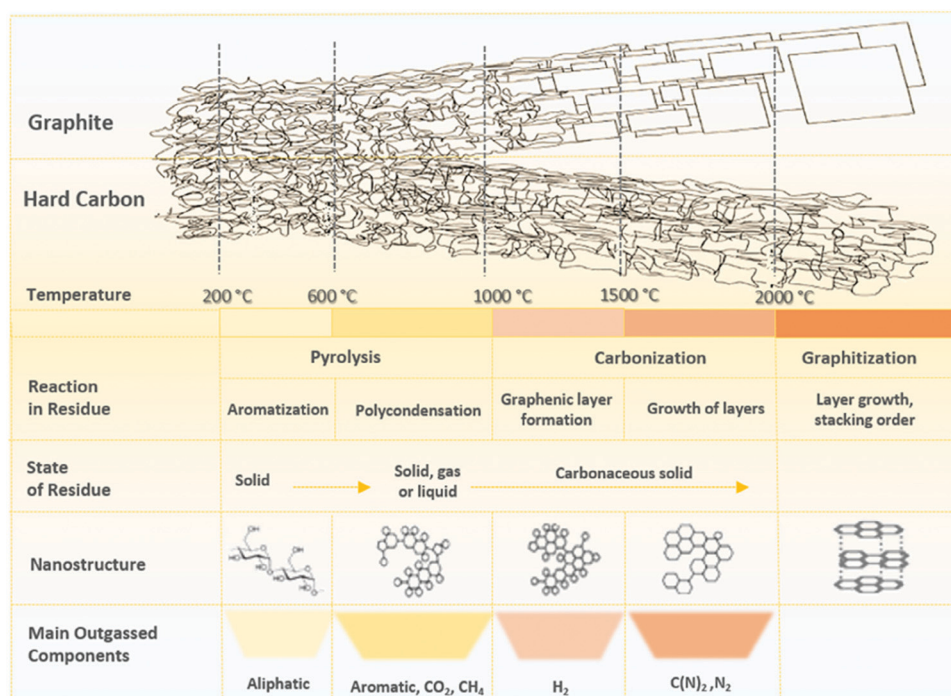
Graphite

Hard Carbon

Temperature 200 °C 600 °C 1000 °C 1500 °C 2000 °C

| | Pyrolysis | | Carbonization | | Graphitization |
|---|---|---|---|---|---|
| Reaction in Residue | Aromatization | Polycondensation | Graphenic layer formation | Growth of layers | Layer growth, stacking order |
| State of Residue | Solid | Solid, gas or liquid | Carbonaceous solid | | |
| Nanostructure | | | | | |
| Main Outgassed Components | Aliphatic | Aromatic, $CO_2$, $CH_4$ | $H_2$ | $C(N)_2$ , $N_2$ | |